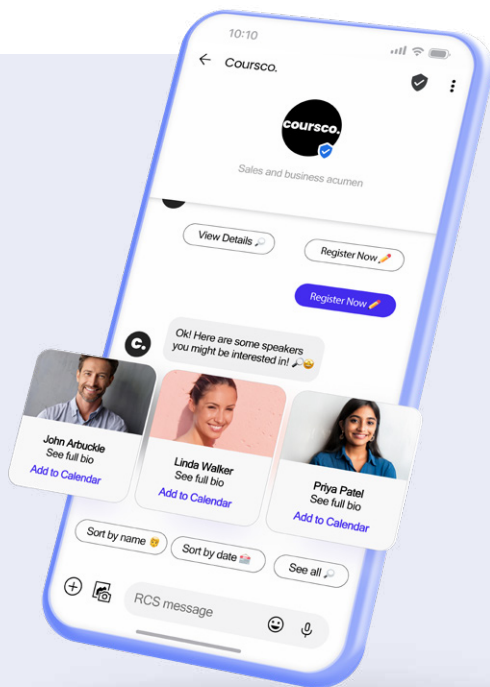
10:10

Coursco.

coursco.

Sales and business acumen

View Details 🔎

Register Now ✏️

Register Now ✏️

Ok! Here are some speakers you might be interested in! 🎤😊

John Arbuckle
See full bio
Add to Calendar

Linda Walker
See full bio
Add to Calendar

Priya Patel
See full bio
Add to Calendar

Sort by name 🤨

Sort by date 📅

See all 🔎

RCS message